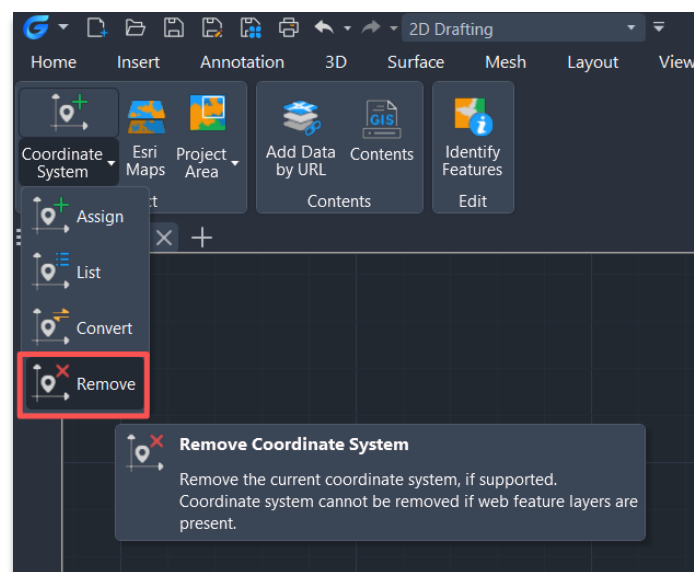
2D Drafting

Home Insert Annotation 3D Surface Mesh Layout View

Coordinate System

Esri Maps

Project Area

Add Data by URL

Contents

Contents

Identify Features

Edit

Assign

List

Convert

Remove

Remove Coordinate System

Remove the current coordinate system, if supported. Coordinate system cannot be removed if web feature layers are present.